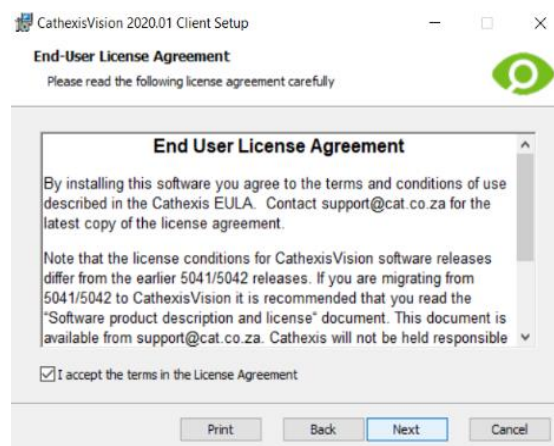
CathexisVision 2020.01 Client Setup

End-User License Agreement

Please read the following license agreement carefully

End User License Agreement

By installing this software you agree to the terms and conditions of use described in the Cathexis EULA. Contact support@cat.co.za for the latest copy of the license agreement.

Note that the license conditions for CathexisVision software releases differ from the earlier 5041/5042 releases. If you are migrating from 5041/5042 to CathexisVision it is recommended that you read the "Software product description and license" document. This document is available from support@cat.co.za. Cathexis will not be held responsible

I accept the terms in the License Agreement

Print Back Next Cancel